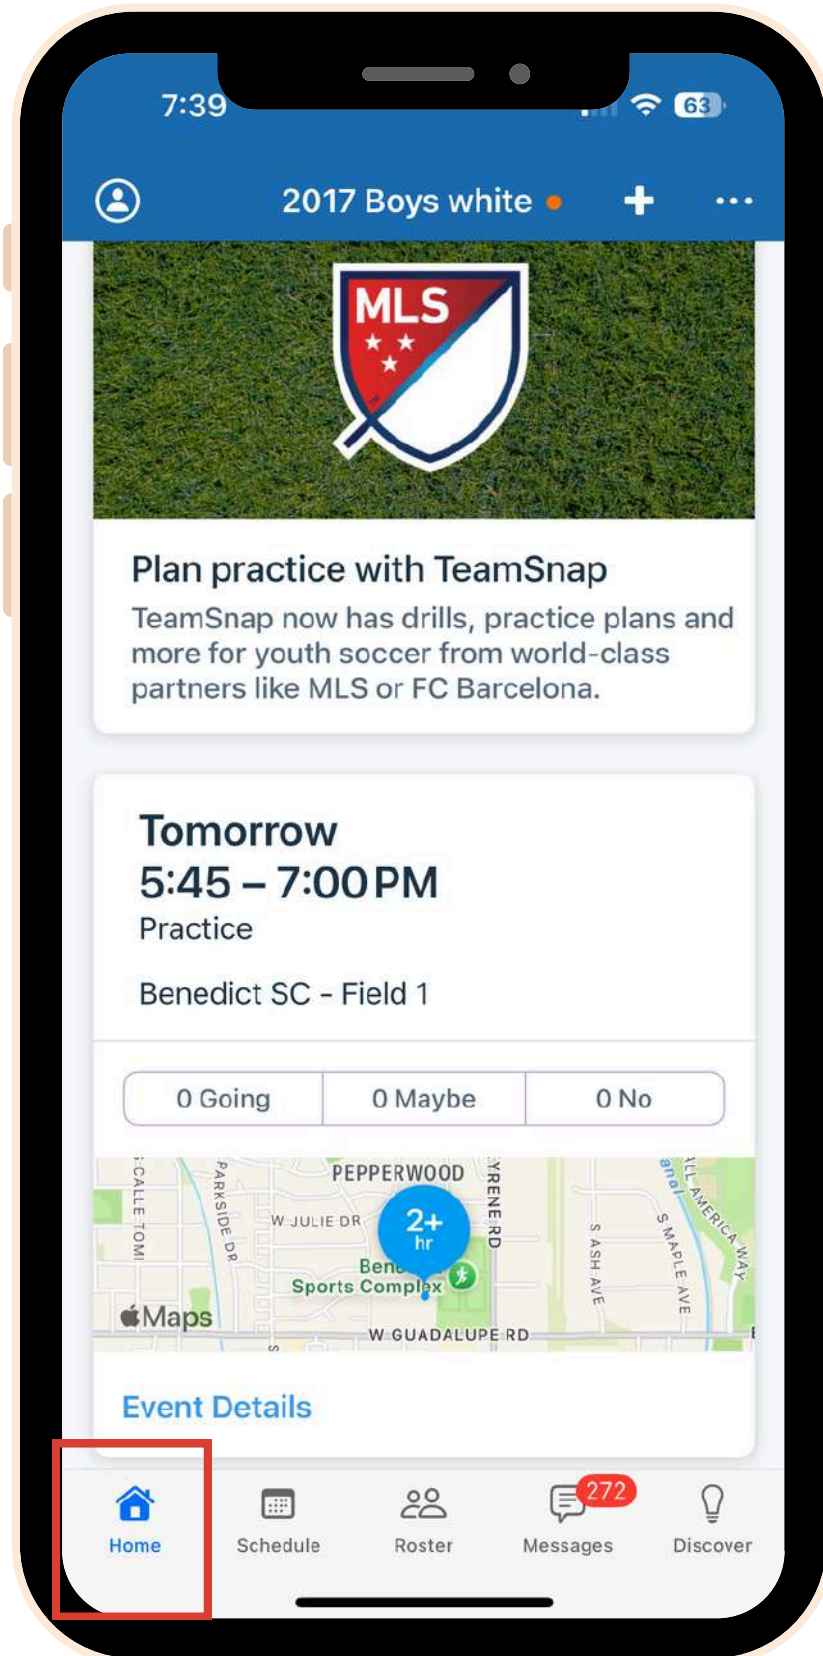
7:39

63

2017 Boys white

MLS

Plan practice with TeamSnap

TeamSnap now has drills, practice plans and more for youth soccer from world-class partners like MLS or FC Barcelona.

Tomorrow
5:45 – 7:00 PM
Practice

Benedict SC - Field 1

| 0 Going | 0 Maybe | 0 No |
|---|---|---|

PEPPERWOOD
CALLE TOMI
PARKSIDE DR
W JULIE DR
YRENE RD
S ASH AVE
S MAPLE AVE
ALL AMERICA WAY
2+ hr
Bene
Sports Complex
Maps
W GUADALUPE RD

Event Details

Home
Schedule
Roster
272
Messages
Discover